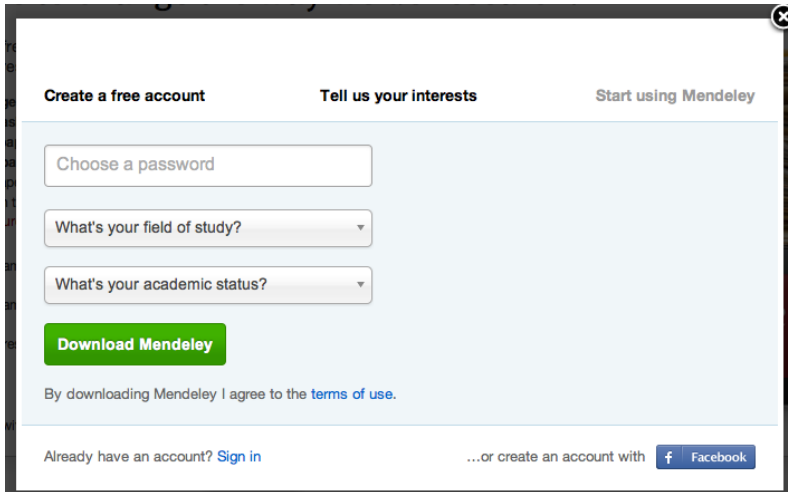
Create a free account
Tell us your interests
Start using Mendeley

Choose a password

What's your field of study?

What's your academic status?

Download Mendeley

By downloading Mendeley I agree to the terms of use.

Already have an account? Sign in
...or create an account with
Facebook